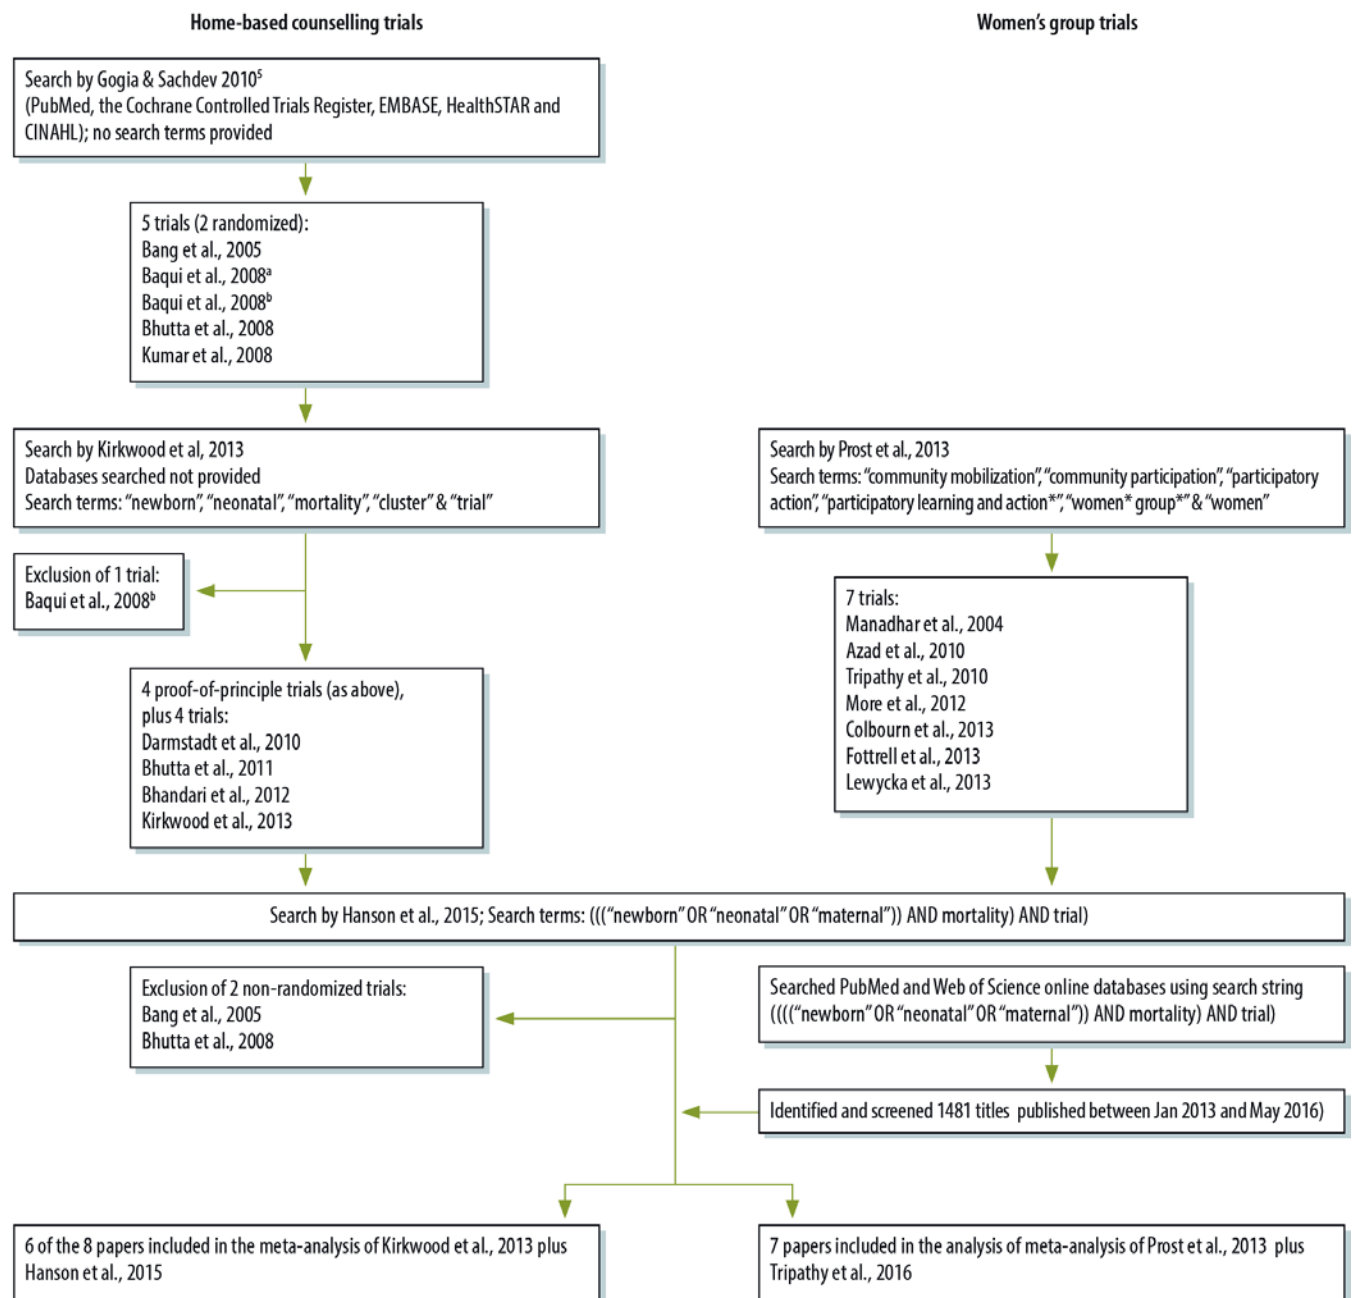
Home-based counselling trials

Women's group trials

Search by Gogia & Sachdev 2010$^5$
(PubMed, the Cochrane Controlled Trials Register, EMBASE, HealthSTAR and CINAHL); no search terms provided

5 trials (2 randomized):
Bang et al., 2005
Baqui et al., 2008$^a$
Baqui et al., 2008$^b$
Bhutta et al., 2008
Kumar et al., 2008

Search by Kirkwood et al, 2013
Databases searched not provided
Search terms: "newborn", "neonatal", "mortality", "cluster" & "trial"

Search by Prost et al., 2013
Search terms: "community mobilization", "community participation", "participatory action", "participatory learning and action*", "women* group*" & "women"

Exclusion of 1 trial:
Baqui et al., 2008$^b$

7 trials:
Manadhar et al., 2004
Azad et al., 2010
Tripathy et al., 2010
More et al., 2012
Colbourn et al., 2013
Fottrell et al., 2013
Lewycka et al., 2013

4 proof-of-principle trials (as above), plus 4 trials:
Darmstadt et al., 2010
Bhutta et al., 2011
Bhandari et al., 2012
Kirkwood et al., 2013

Search by Hanson et al., 2015; Search terms: ((("newborn" OR "neonatal" OR "maternal")) AND mortality) AND trial)

Exclusion of 2 non-randomized trials:
Bang et al., 2005
Bhutta et al., 2008

Searched PubMed and Web of Science online databases using search string (((("newborn" OR "neonatal" OR "maternal")) AND mortality) AND trial)

Identified and screened 1481 titles published between Jan 2013 and May 2016)

6 of the 8 papers included in the meta-analysis of Kirkwood et al., 2013 plus Hanson et al., 2015

7 papers included in the analysis of meta-analysis of Prost et al., 2013 plus Tripathy et al., 2016